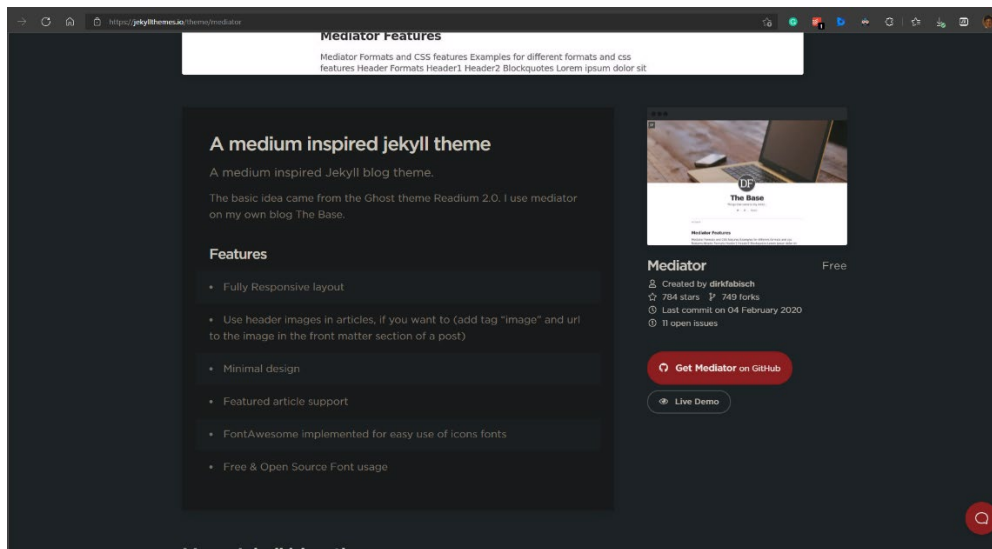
https://jekyllthemes.io/theme/mediator

Mediator Features

Mediator Formats and CSS features Examples for different formats and css features Header Formats Header1 Header2 Blockquotes Lorem ipsum dolor sit

A medium inspired jekyll theme

A medium inspired Jekyll blog theme.

The basic idea came from the Ghost theme Readium 2.0. I use mediator on my own blog The Base.

Features

• Fully Responsive layout

• Use header images in articles, if you want to (add tag "image" and url to the image in the front matter section of a post)

• Minimal design

• Featured article support

• FontAwesome implemented for easy use of icons fonts

• Free & Open Source Font usage

DF
The Base
Mediator Features

Mediator

Free

Created by dirkfabisch
784 stars 749 forks
Last commit on 04 February 2020
11 open issues

Get Mediator on GitHub

Live Demo